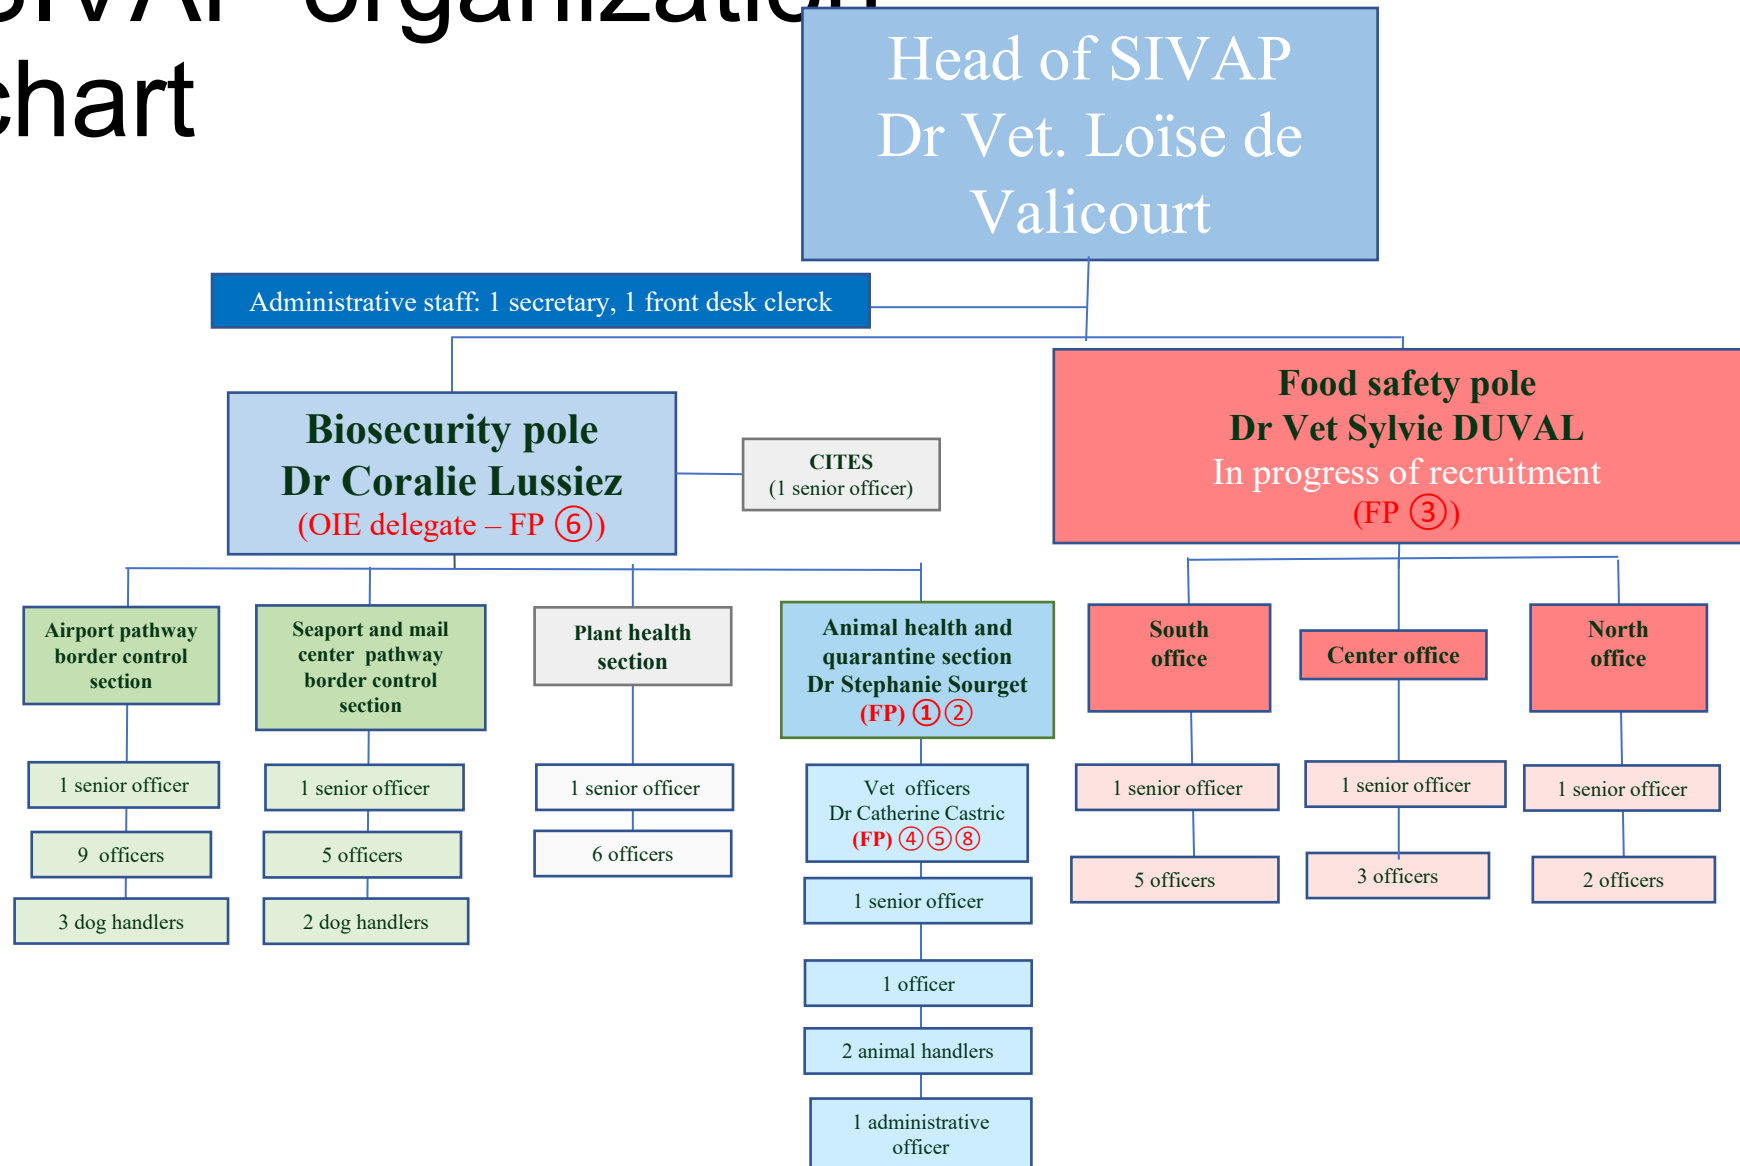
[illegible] organization chart

Head of SIVAP
Dr Vet. Loïse de Valicourt

Administrative staff: 1 secretary, 1 front desk clerck

Biosecurity pole
Dr Coralie Lussiez
(OIE delegate – FP ⑥)

CITES
(1 senior officer)

Food safety pole
Dr Vet Sylvie DUVAL
In progress of recruitment
(FP ③)

Airport pathway border control section

1 senior officer

9 officers

3 dog handlers

Seaport and mail center pathway border control section

1 senior officer

5 officers

2 dog handlers

Plant health section

1 senior officer

6 officers

Animal health and quarantine section
Dr Stephanie Sourget
(FP) ①②

Vet officers
Dr Catherine Castric
(FP) ④⑤⑧

1 senior officer

1 officer

2 animal handlers

1 administrative officer

South office

1 senior officer

5 officers

Center office

1 senior officer

3 officers

North office

1 senior officer

2 officers